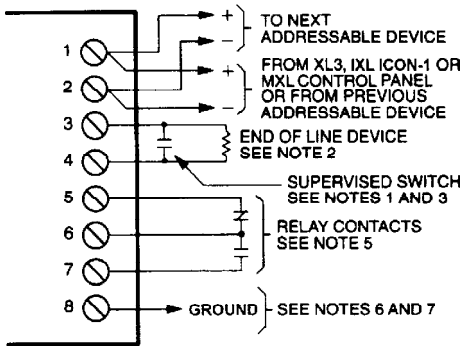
1
2
3
4
5
6
7
8

+
−
TO NEXT ADDRESSABLE DEVICE

+
−
FROM XL3, IXL ICON-1 OR MXL CONTROL PANEL OR FROM PREVIOUS ADDRESSABLE DEVICE

END OF LINE DEVICE SEE NOTE 2

SUPERVISED SWITCH SEE NOTES 1 AND 3

RELAY CONTACTS SEE NOTE 5

GROUND

SEE NOTES 6 AND 7